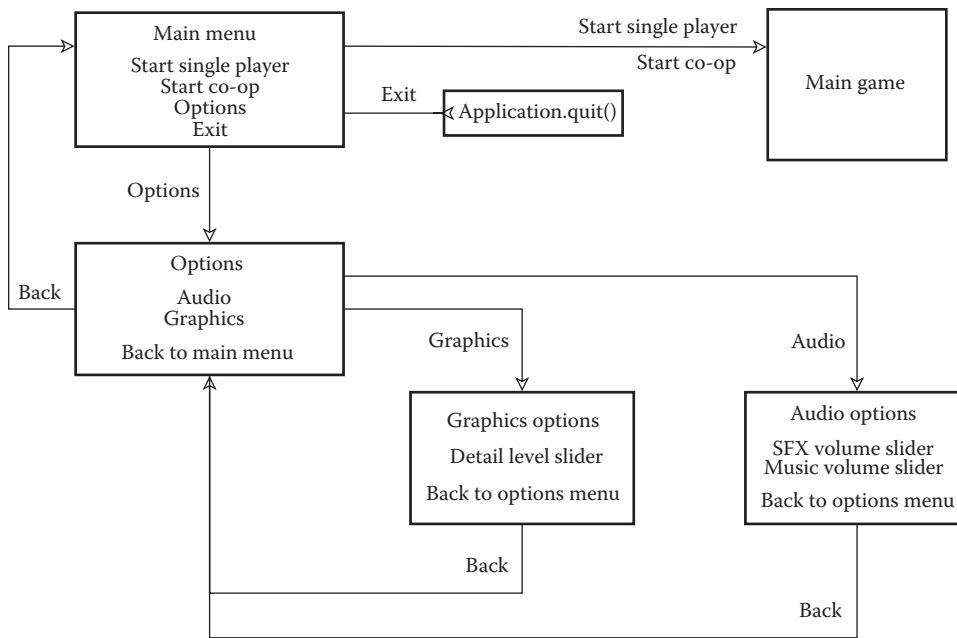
Main menu

Start single player
Start co-op
Options
Exit

Start single player

Start co-op

Main game

Exit

Application.quit()

Options

Back

Options

Audio
Graphics

Back to main menu

Graphics

Audio

Graphics options

Detail level slider

Back to options menu

Audio options

SFX volume slider
Music volume slider

Back to options menu

Back

Back